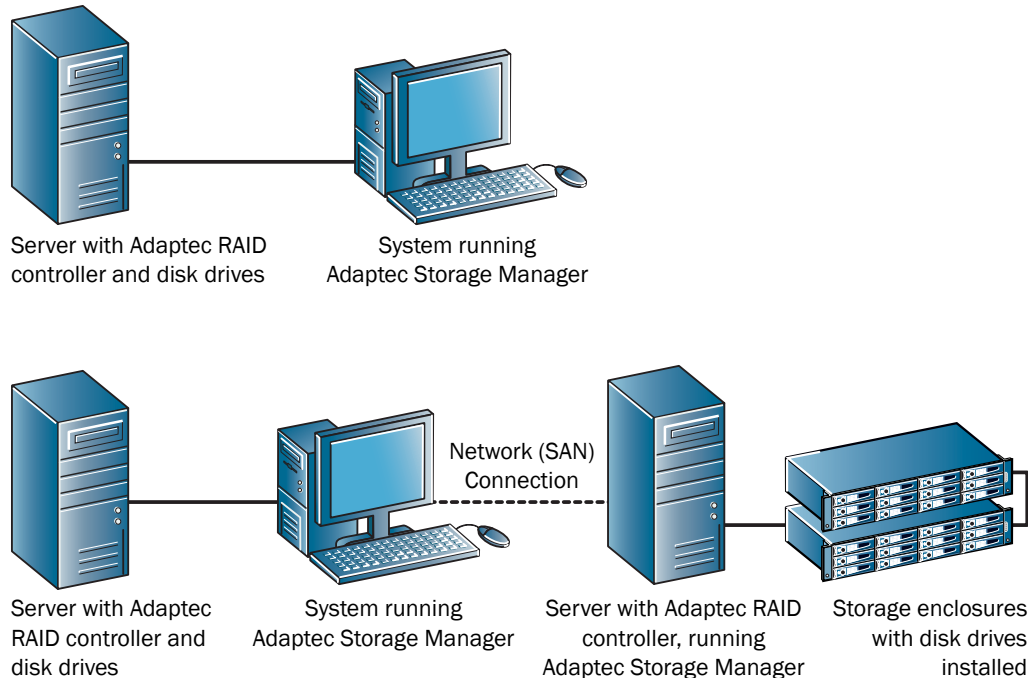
Server with Adaptec RAID controller and disk drives

System running Adaptec Storage Manager

Network (SAN) Connection

Server with Adaptec RAID controller and disk drives

System running Adaptec Storage Manager

Server with Adaptec RAID controller, running Adaptec Storage Manager

Storage enclosures with disk drives installed